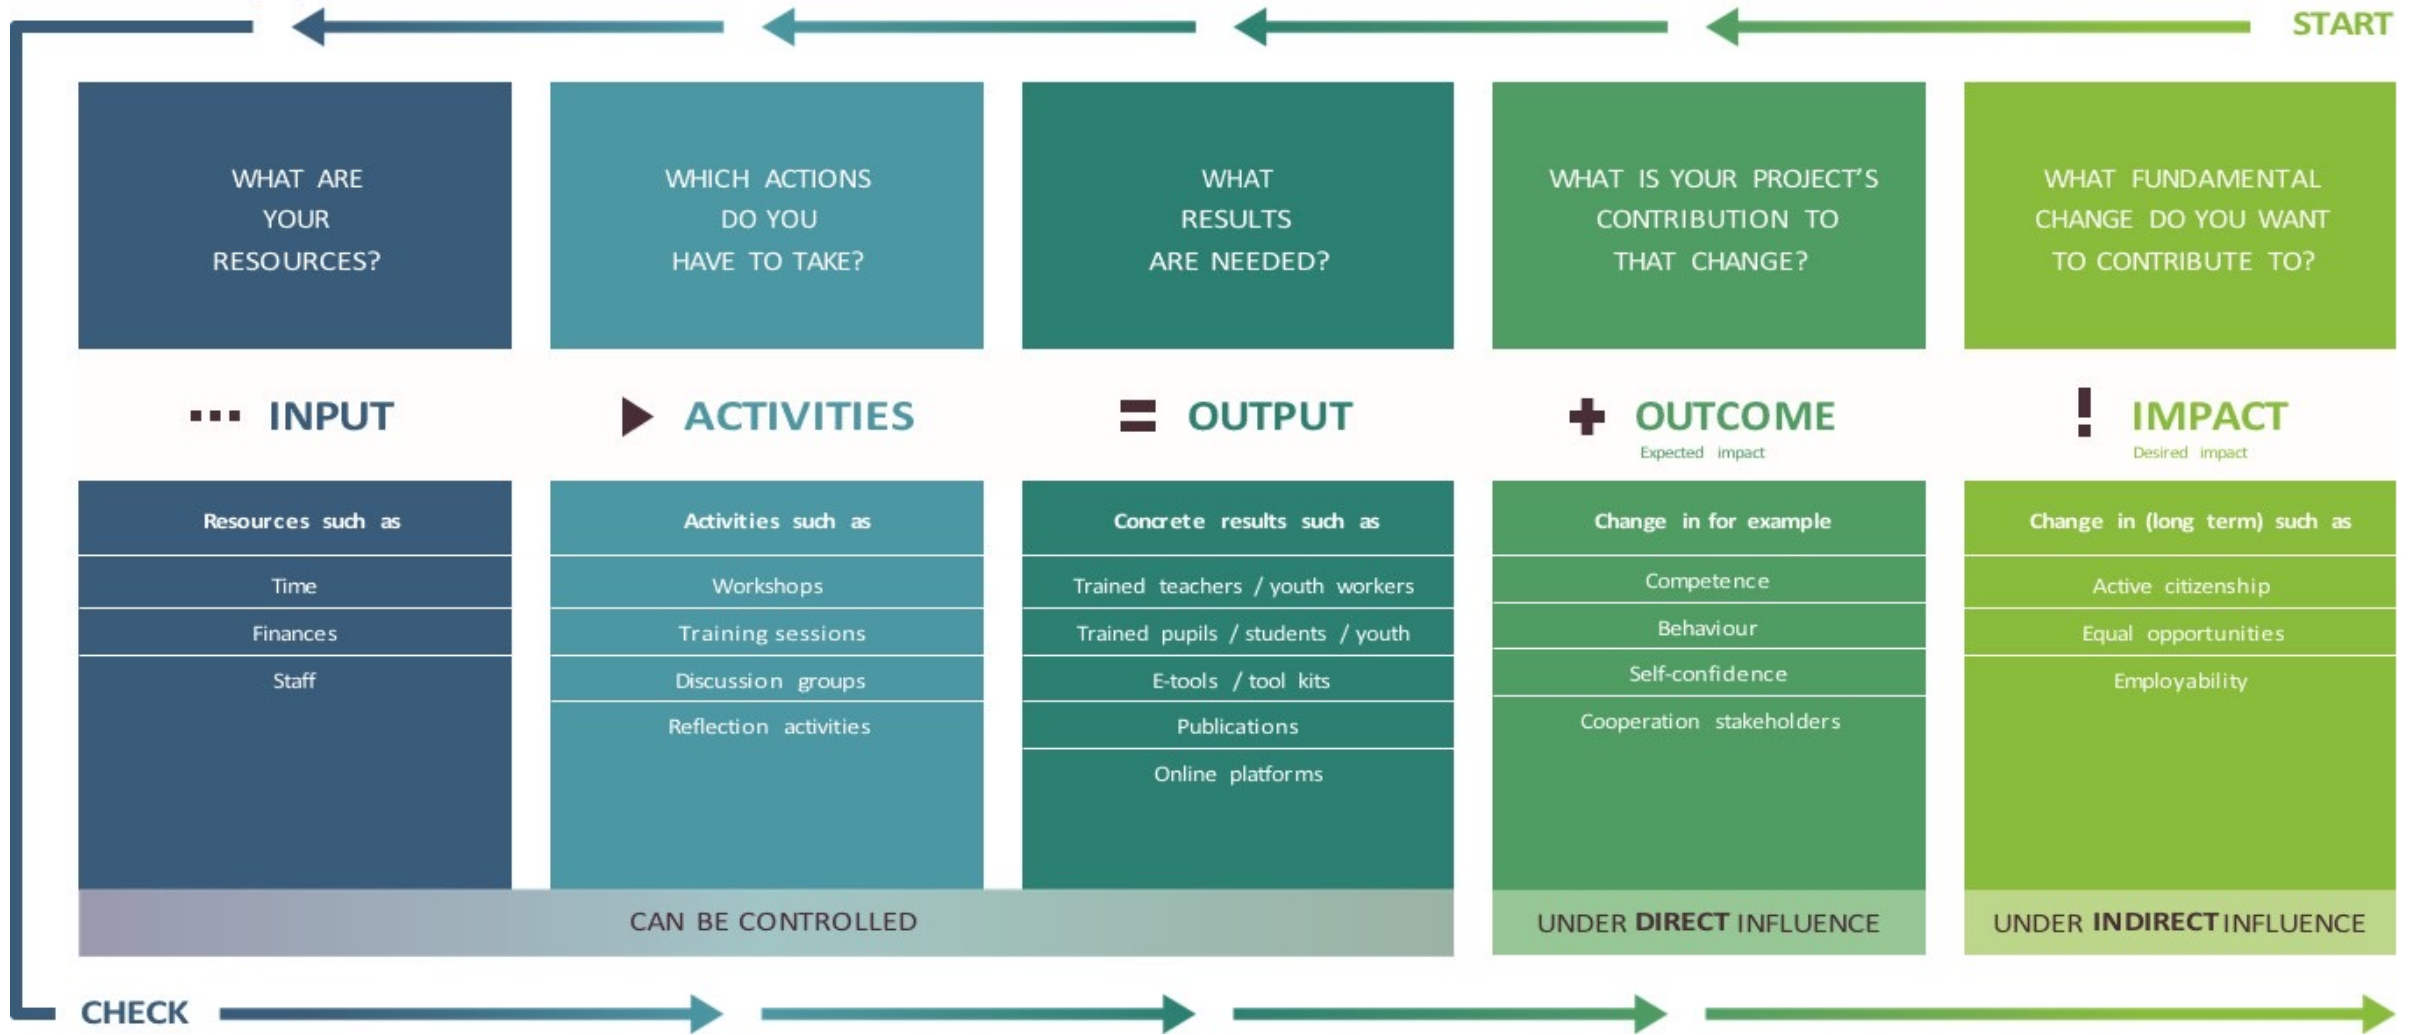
START

WHAT ARE YOUR RESOURCES?

WHICH ACTIONS DO YOU HAVE TO TAKE?

WHAT RESULTS ARE NEEDED?

WHAT IS YOUR PROJECT'S CONTRIBUTION TO THAT CHANGE?

WHAT FUNDAMENTAL CHANGE DO YOU WANT TO CONTRIBUTE TO?

INPUT

ACTIVITIES

OUTPUT

OUTCOME
Expected impact

IMPACT
Desired impact

| Resources such as | Activities such as | Concrete results such as | Change in for example | Change in (long term) such as |
|---|---|---|---|---|
| Time | Workshops | Trained teachers / youth workers | Competence | Active citizenship |
| Finances | Training sessions | Trained pupils / students / youth | Behaviour | Equal opportunities |
| Staff | Discussion groups | E-tools / tool kits | Self-confidence | Employability |
| | Reflection activities | Publications | Cooperation stakeholders | |
| | | Online platforms | | |

CAN BE CONTROLLED

UNDER DIRECT INFLUENCE

UNDER INDIRECT INFLUENCE

CHECK